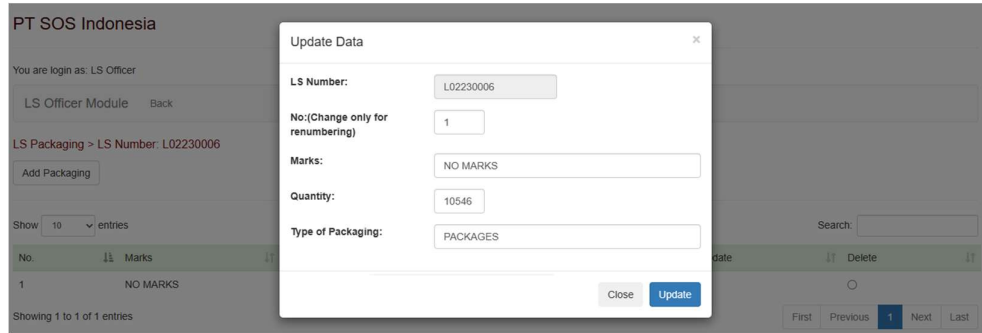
PT SOS Indonesia

You are login as: LS Officer

LS Officer Module Back

LS Packaging > LS Number: L02230006

Add Packaging

Show 10 entries

Search:

| No. | Marks | date | Delete |
|---|---|---|---|
| 1 | NO MARKS | | |

Showing 1 to 1 of 1 entries

First Previous 1 Next Last

Update Data

×

LS Number: L02230006

No:(Change only for renumbering) 1

Marks: NO MARKS

Quantity: 10546

Type of Packaging: PACKAGES

Close Update